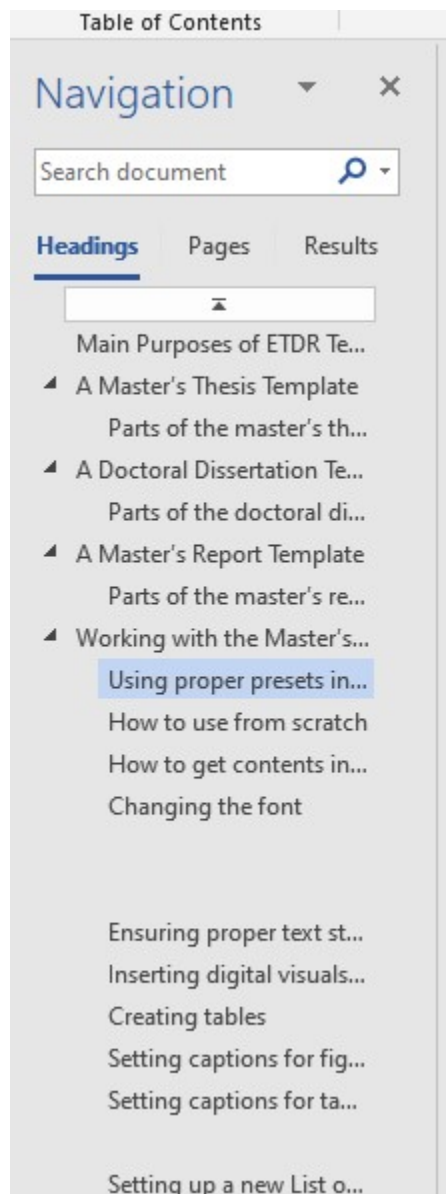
Table of Contents

Navigation

Search document

Headings Pages Results

Main Purposes of ETDR Te...
A Master's Thesis Template
Parts of the master's th...
A Doctoral Dissertation Te...
Parts of the doctoral di...
A Master's Report Template
Parts of the master's re...
Working with the Master's...
Using proper presets in...
How to use from scratch
How to get contents in...
Changing the font

Ensuring proper text st...
Inserting digital visuals...
Creating tables
Setting captions for fig...
Setting captions for ta...

Setting up a new List o...